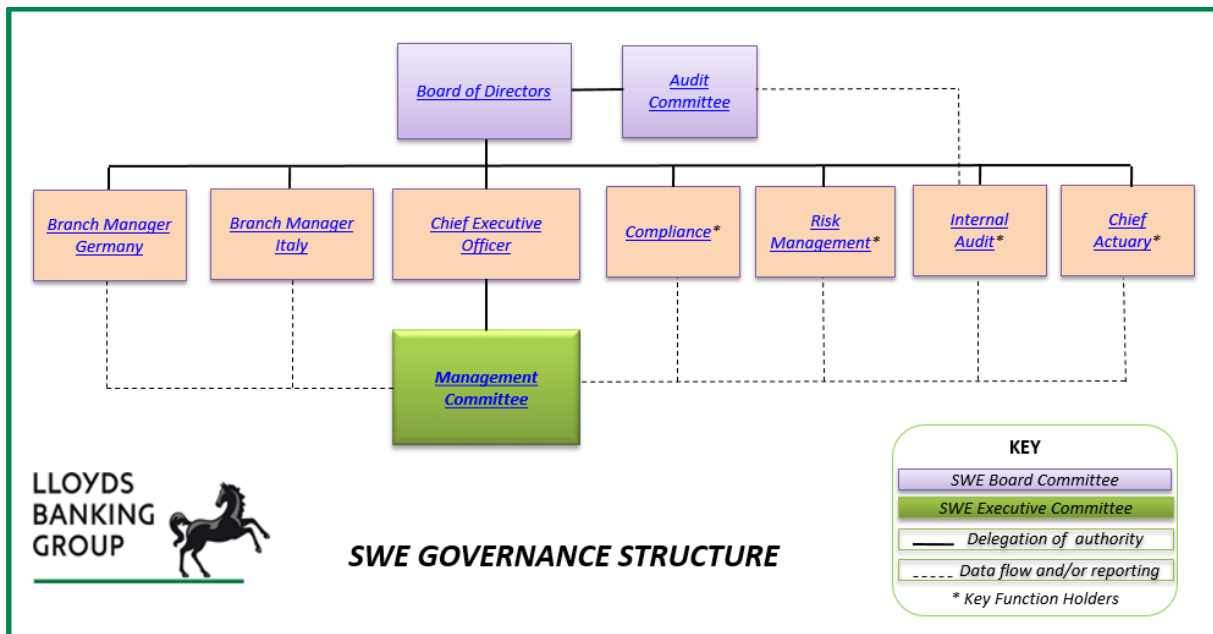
Board of Directors

Audit Committee

Branch Manager Germany

Branch Manager Italy

Chief Executive Officer

Compliance*

Risk Management*

Internal Audit*

Chief Actuary*

Management Committee

LLOYDS BANKING GROUP

SWE GOVERNANCE STRUCTURE

KEY

SWE Board Committee

SWE Executive Committee

Delegation of authority

Data flow and/or reporting

* Key Function Holders